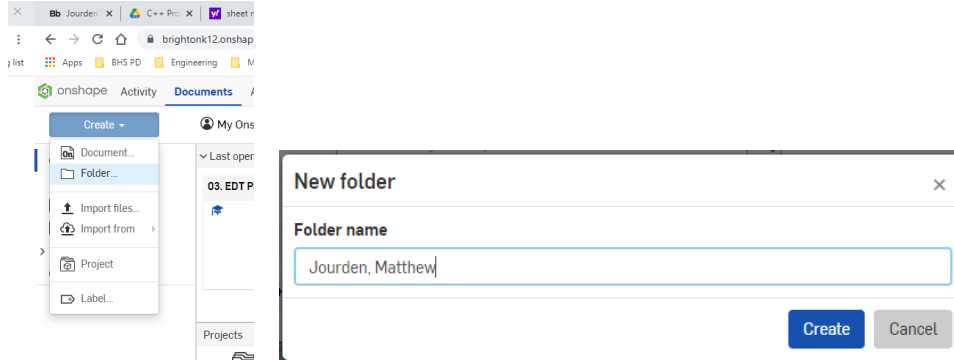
Bb Jourden
C++ Pro
sheet m
brightonk12.onshap
list
Apps
BHS PD
Engineering
M
onshape
Activity
Documents
Create
My Ons
Document...
Folder...
Import files...
Import from
Project
Label...
Last oper
03. EDT P
Projects

New folder
×
Folder name
Jourden, Matthew
Create
Cancel